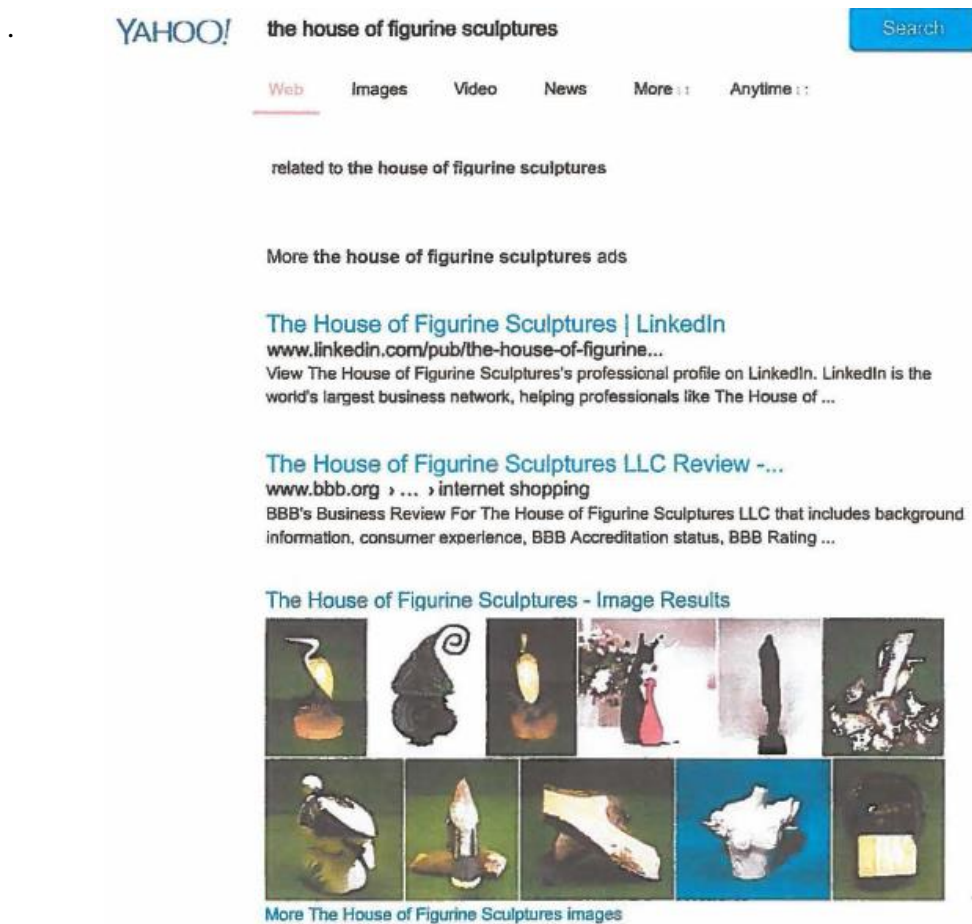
YAHOO! the house of figurine sculptures Search

Web Images Video News More Anytime

related to the house of figurine sculptures

More the house of figurine sculptures ads

The House of Figurine Sculptures | LinkedIn
www.linkedin.com/pub/the-house-of-figurine...
View The House of Figurine Sculptures's professional profile on LinkedIn. LinkedIn is the world's largest business network, helping professionals like The House of ...

The House of Figurine Sculptures LLC Review -...
www.bbb.org › ... › internet shopping
BBB's Business Review For The House of Figurine Sculptures LLC that includes background information, consumer experience, BBB Accreditation status, BBB Rating ...

The House of Figurine Sculptures - Image Results

More The House of Figurine Sculptures images